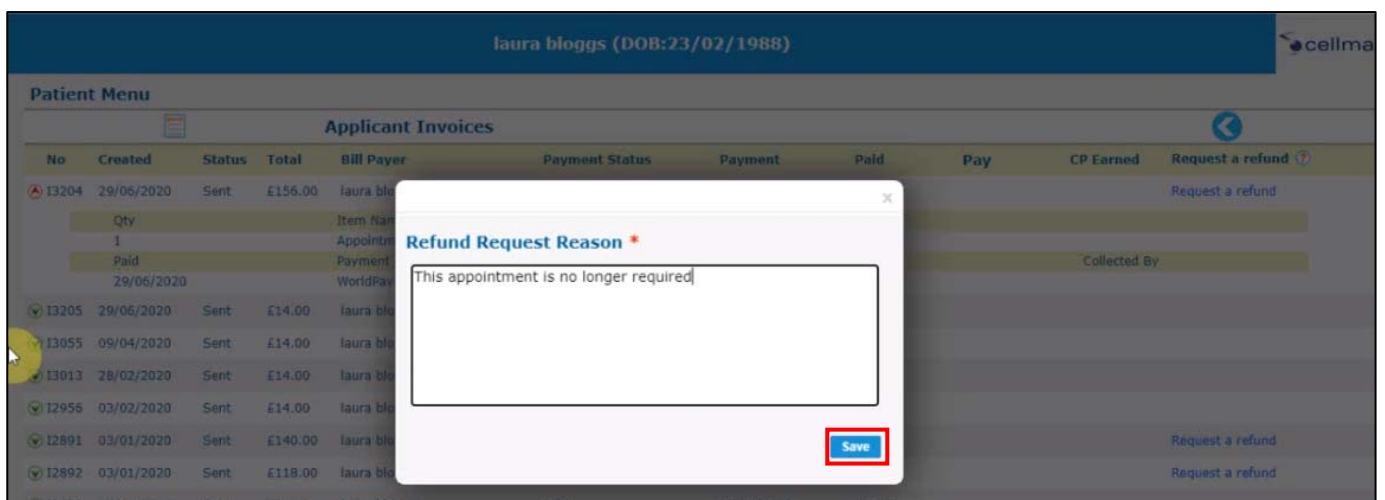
laura bloggs (DOB:23/02/1988)

cellma

Patient Menu

Applicant Invoices

| No | Created | Status | Total | Bill Payer | Payment Status | Payment | Paid | Pay | CP Earned | Request a refund |
|---|---|---|---|---|---|---|---|---|---|---|
| I3204 | 29/06/2020 | Sent | £156.00 | laura blo | | | | | | Request a refund |
| | Qty | | | Item Nam | | | | | | |
| | 1 | | | Appointm | | | | | | |
| | Paid | | | Payment | | | | | Collected By | |
| | 29/06/2020 | | | WorldPay | | | | | | |
| I3205 | 29/06/2020 | Sent | £14.00 | laura blo | | | | | | |
| I3055 | 09/04/2020 | Sent | £14.00 | laura blo | | | | | | |
| I3013 | 28/02/2020 | Sent | £14.00 | laura blo | | | | | | |
| I2956 | 03/02/2020 | Sent | £14.00 | laura blo | | | | | | |
| I2891 | 03/01/2020 | Sent | £140.00 | laura blo | | | | | | Request a refund |
| I2892 | 03/01/2020 | Sent | £118.00 | laura blo | | | | | | Request a refund |

×

Refund Request Reason *

This appointment is no longer required

Save